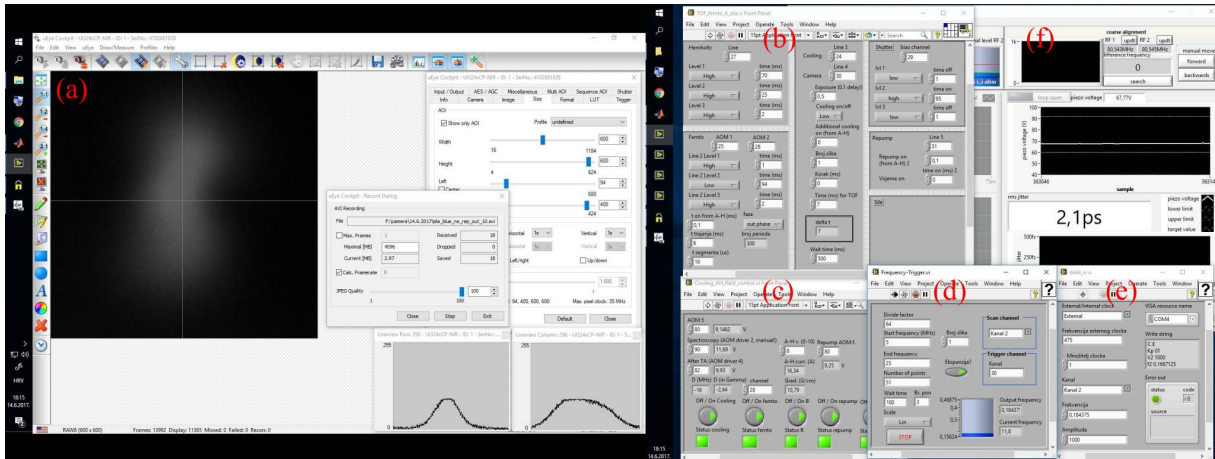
(a)

uEye Cockpit - UI324xCP-NIR - ID: 1 - SerNo.: 4102681828

File Edit View uEye Draw/Measure Profiles Help

uEye Cockpit - UI324xCP-NIR - ID: 1 - SerNo.: 4102681828

Input / Output AES / AGC Miscellaneous Multi AOI Sequence AOI Shutter
Info Camera Image Size Format LUT Trigger

AOI
Show only AOI Profile undefined
Width 600
16 1184
Height 600
4 624
Left 94
Center
680
Top 400
424

uEye Cockpit - Record Dialog
AVI Recording
File F:\camera\14.6.2017\ale_blue_no_rep_out_10.avi
Max. Frames 1 Received 10
Maximal [MB] 4096 Dropped 0
Current [MB] 2.47 Saved 10
Calc. Framerate 0
JPEG Quality 100
1 100
Close Stop Exit

Horizontal 1x Vertical 1x
Horizontal Vertical
Left/right Up/down
1.000
94, 400, 600, 600 Max. pixel clock: 35 MHz
Default Close

Lineview Row: 298 - UI324xCP-NIR - ID: 1 - SerNo.
255
Lineview Column: 298 - UI324xCP-NIR - ID: 1 - S
255

HRV
18:15
14.6.2017.

RAW8 (600 x 600) Frames: 13992 Display: 11365 Missed: 0 Failed: 0 Recor: 0

18:15
14.6.2017.

(b)

TOF_femto_4_ola.vi Front Panel

File Edit View Project Operate Tools Window Help

15pt Application Font Search

Hemholtz Line 1
27
Level 1 time (ms)
High 70
Level 2 time (ms)
High 25
Level 3 time (ms)
High 2

Line 3
24
Cooling Line 4
Camera 22
Exposure (0.1 delay)
0,5
Cooling on/off
Low
Additional cooling on (from A-H)
0
Broj slika
1
Korak (ms)
0
Time (ms) for TOF
7
delta t
7
Wait time (ms)
500

Shutter bias channel
29
lvl 1 time off
low 1
lvl 2 time on
high 55
lvl 3 time
low 1

Femto AOM 1 AOM 2
25 28
Line 2 Level 1 time (ms)
High 1
Line 2 Level 2 time (ms)
Low 94
Line 2 Level 3 time (ms)
High 2
t on from A-H (ms) faza
0,1 out phase
t trajanja (ns) broj perioda
6 300
t segmenta (us)
10

Repump Line 5
31
Repump on (from A-H) 2 time on (ms)
0,1
Vrijeme on time on (ms) 2
0 1

Slik

(f)

coarse alignment
RF 1 updt RF 2 updt
80,543MHz 80,545MHz
difference frequency
0
search
manual move
forward
backwards

loop open piezo voltage 67,77V
sample
rms jitter
2,1ps
piezo voltage
lower limit
upper limit
target value
500fs

(c)

Cooling_AH_field_control.vi Front Panel

File Edit View Project Operate Tools Window Help

15pt Application Font

AOM 5
80 9,1462 V
Spectroscopy (AOM driver 2, manual)
80 11,99 V
After TA (AOM driver 4)
82 8,93 V
D (MHz) D (in Gamma) channel
-16 -2,64 28
A-H u. (0-10) Repump AOM f.
0 80
A-H curr. (A) 0,25 V
16,34
Grad. (G/cm)
10,79

Off / On cooling Off / On femto Off / On B Off / On repump
Status cooling Status femto Status B Status repump

(d)

Frequency-Trigger.vi

File Edit View Project Operate Tools Window Help

Divide factor
64
Start frequency (MHz) Broj slika
5 1
End frequency
29
Number of points
31
Wait time Br. pon
100 1
Scale
Lin
STOP

Scan channel
Kanal 2
Ekspanzija?
Trigger channel
Kanal
30

0,49875
0,4
0,2
0,15624
Output frequency
0,18437
Current frequency
11,8

(e)

ddsII_ncsi

File Edit View Project Operate Tools Window Help

External/Internal clock
External
Frekvencija eksternog clocka
475
Mnozitelj clocka
1
Kanal
Kanal 2
Frekvencija
0,184375
Amplituda
1000

VISA resource name
COM4
Write string
C 8
Kp 01
V2 1000
F2 0.1687125
Error out
status code
0
source